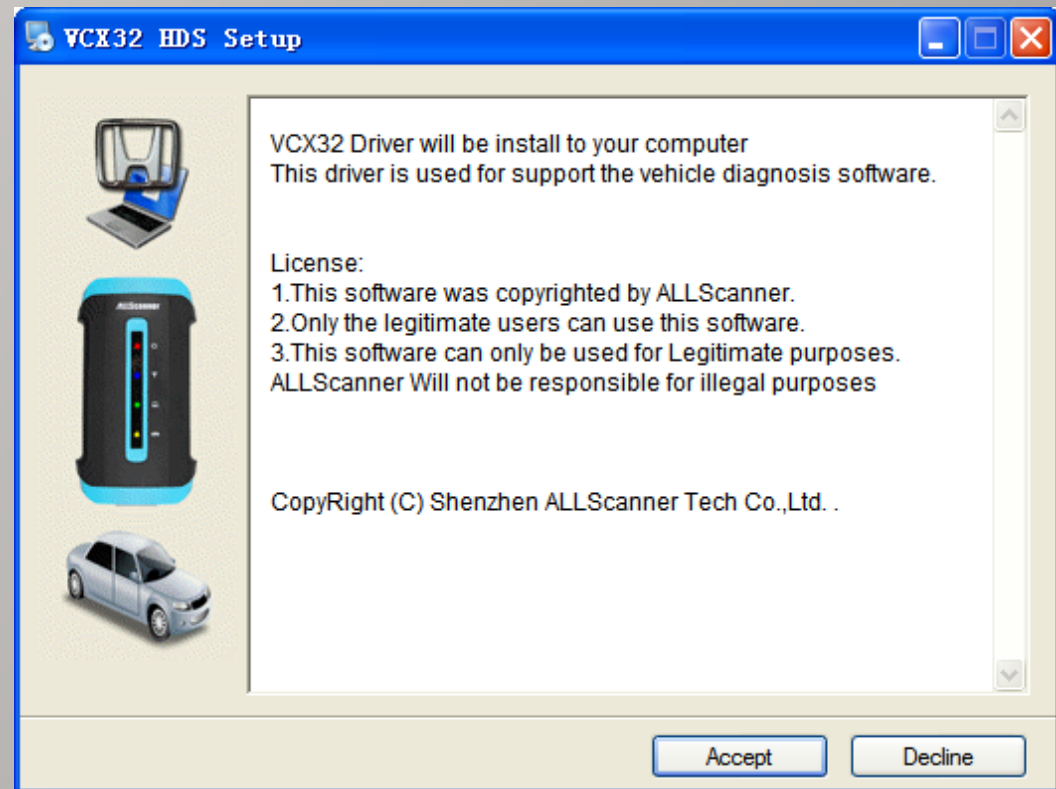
VCX32 HDS Setup

VCX32 Driver will be install to your computer
This driver is used for support the vehicle diagnosis software.

License:
1.This software was copyrighted by ALLScanner.
2.Only the legitimate users can use this software.
3.This software can only be used for Legitimate purposes.
ALLScanner Will not be responsible for illegal purposes

CopyRight (C) Shenzhen ALLScanner Tech Co.,Ltd. .

ALLScanner

Accept
Decline